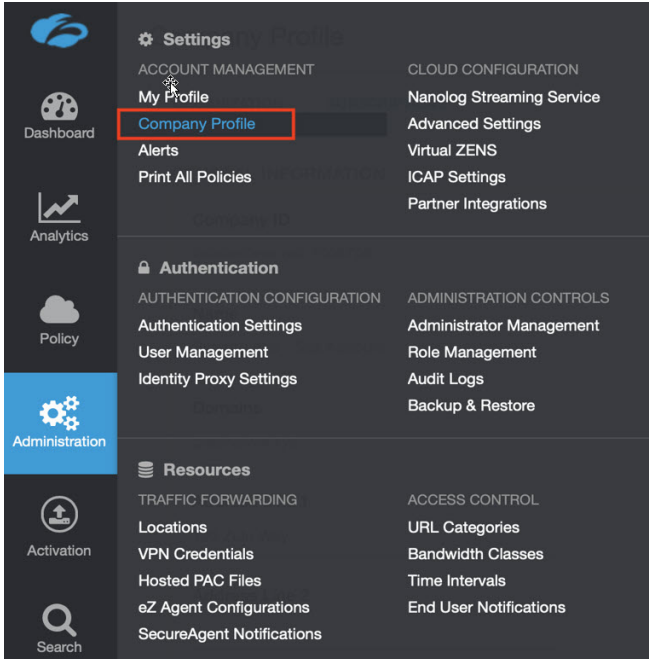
Dashboard

Analytics

Policy

Administration

Activation

Search

Settings

ACCOUNT MANAGEMENT
My Profile
Company Profile
Alerts
Print All Policies

CLOUD CONFIGURATION
Nanolog Streaming Service
Advanced Settings
Virtual ZENS
ICAP Settings
Partner Integrations

Authentication

AUTHENTICATION CONFIGURATION
Authentication Settings
User Management
Identity Proxy Settings

ADMINISTRATION CONTROLS
Administrator Management
Role Management
Audit Logs
Backup & Restore

Resources

TRAFFIC FORWARDING
Locations
VPN Credentials
Hosted PAC Files
eZ Agent Configurations
SecureAgent Notifications

ACCESS CONTROL
URL Categories
Bandwidth Classes
Time Intervals
End User Notifications